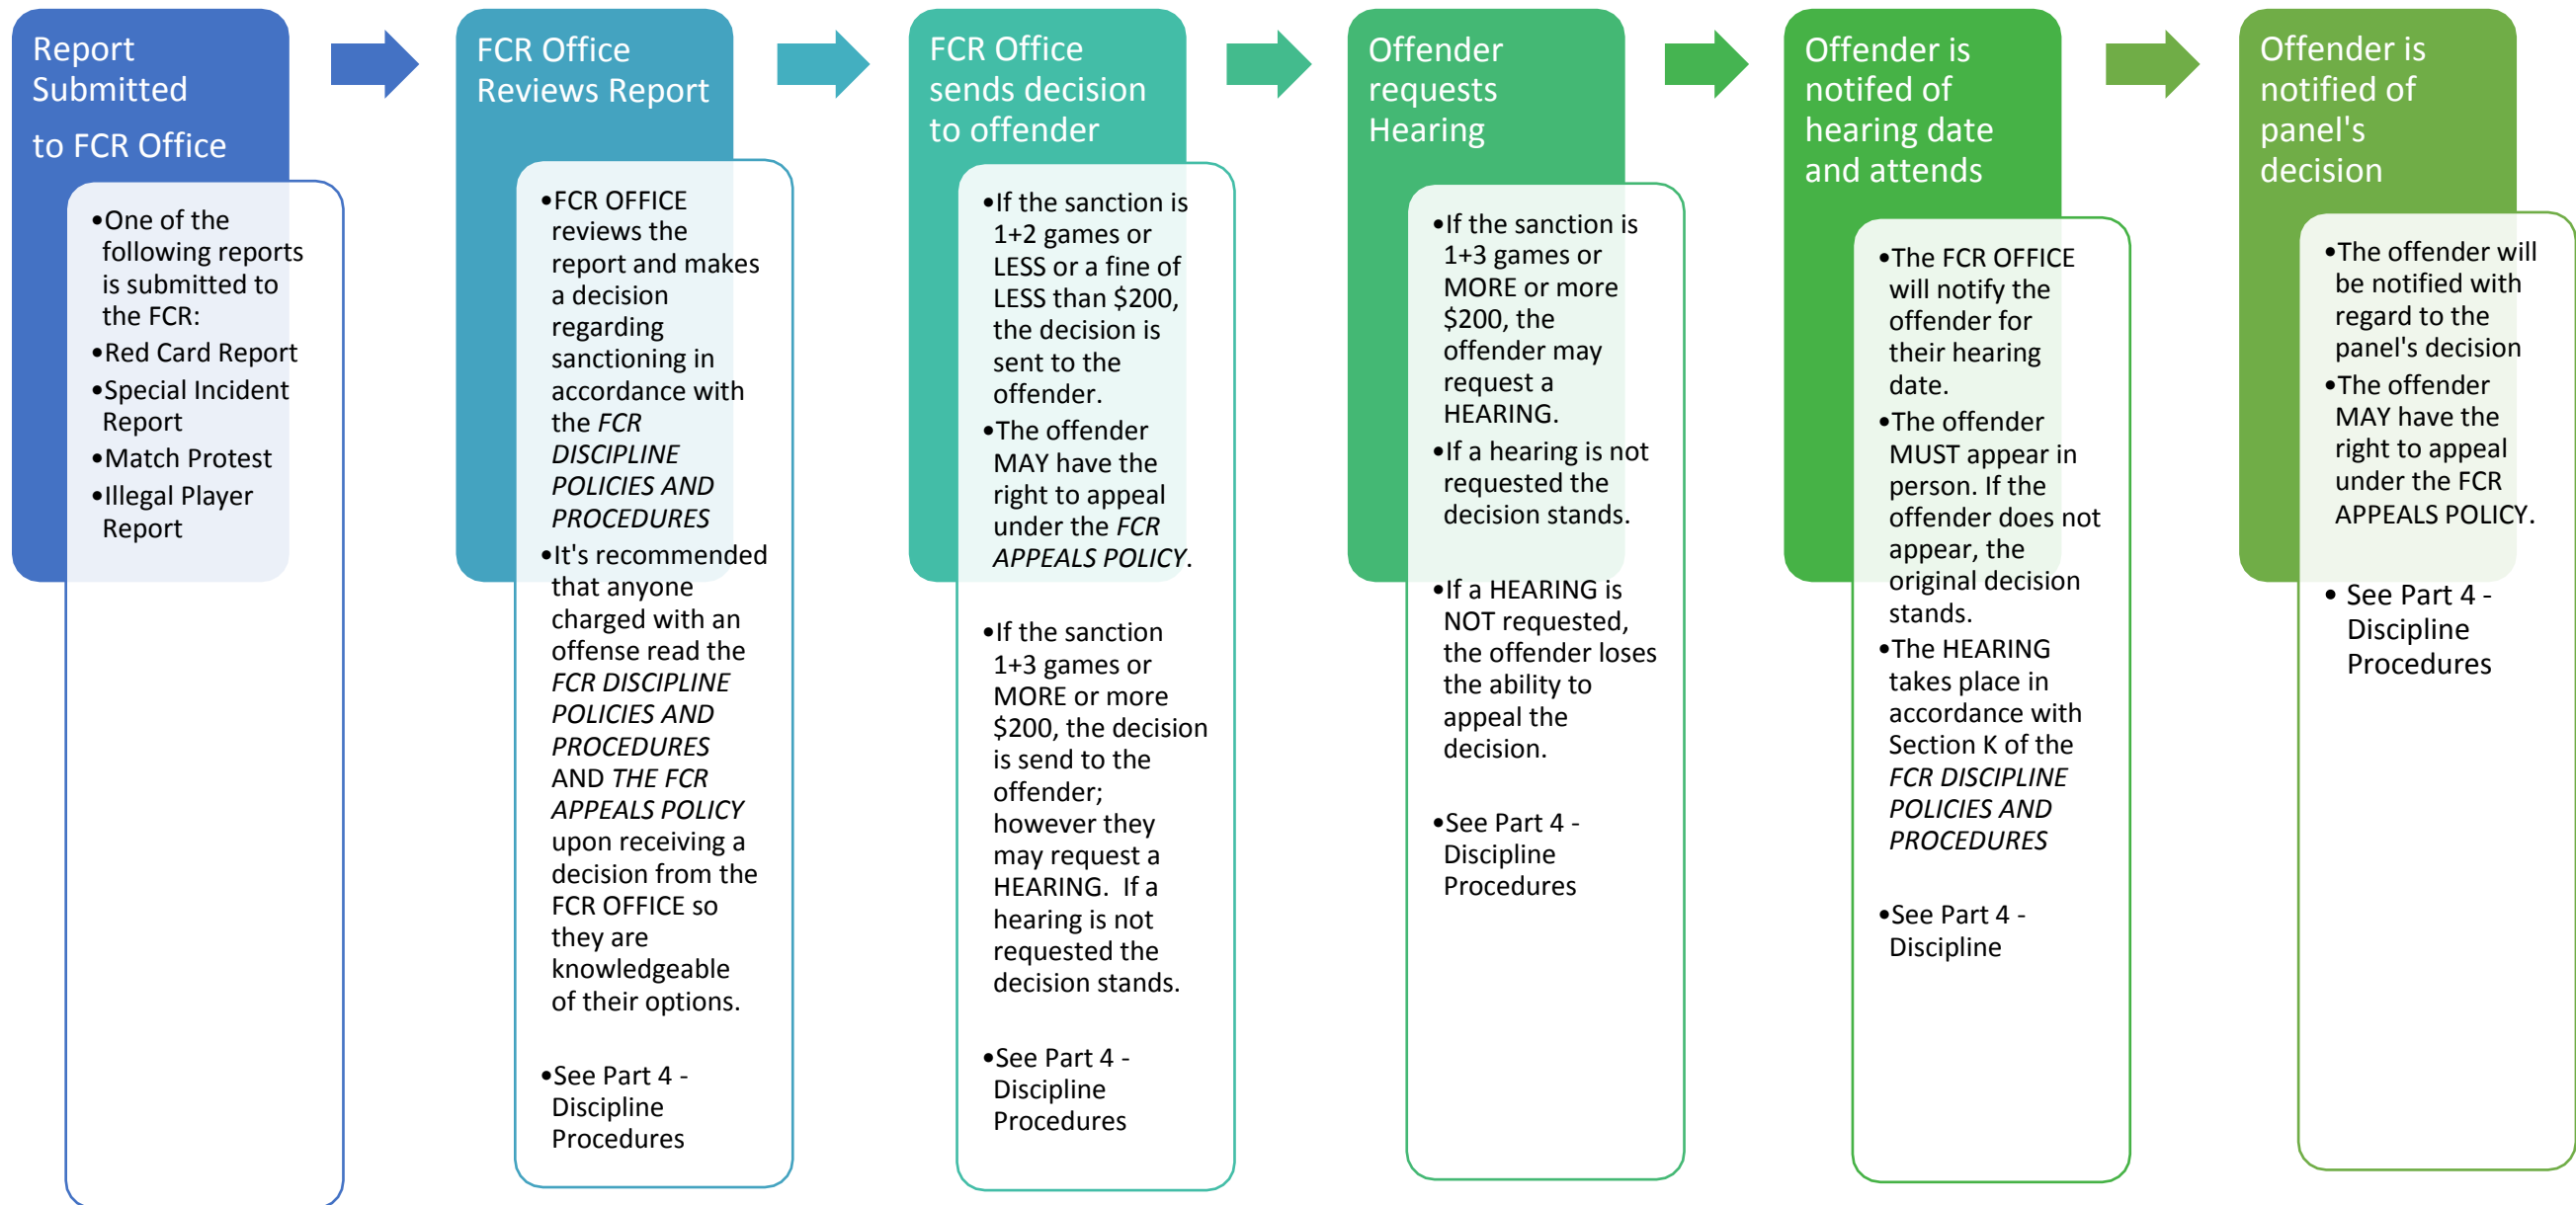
Report Submitted

to FCR Office

- One of the following reports is submitted to the FCR:
- Red Card Report
- Special Incident Report
- Match Protest
- Illegal Player Report

FCR Office Reviews Report

- FCR OFFICE reviews the report and makes a decision regarding sanctioning in accordance with the *FCR DISCIPLINE POLICIES AND PROCEDURES*
- It's recommended that anyone charged with an offense read the *FCR DISCIPLINE POLICIES AND PROCEDURES* AND *THE FCR APPEALS POLICY* upon receiving a decision from the FCR OFFICE so they are knowledgeable of their options.

- See Part 4 - Discipline Procedures

FCR Office sends decision to offender

- If the sanction is 1+2 games or LESS or a fine of LESS than $200, the decision is sent to the offender.
- The offender MAY have the right to appeal under the *FCR APPEALS POLICY*.

- If the sanction 1+3 games or MORE or more $200, the decision is send to the offender; however they may request a HEARING. If a hearing is not requested the decision stands.

- See Part 4 - Discipline Procedures

Offender requests Hearing

- If the sanction is 1+3 games or MORE or more $200, the offender may request a HEARING.
- If a hearing is not requested the decision stands.

- If a HEARING is NOT requested, the offender loses the ability to appeal the decision.

- See Part 4 - Discipline Procedures

Offender is notifed of hearing date and attends

- The FCR OFFICE will notify the offender for their hearing date.
- The offender MUST appear in person. If the offender does not appear, the original decision stands.
- The HEARING takes place in accordance with Section K of the *FCR DISCIPLINE POLICIES AND PROCEDURES*

- See Part 4 - Discipline

Offender is notified of panel's decision

- The offender will be notified with regard to the panel's decision
- The offender MAY have the right to appeal under the FCR APPEALS POLICY.

- See Part 4 - Discipline Procedures